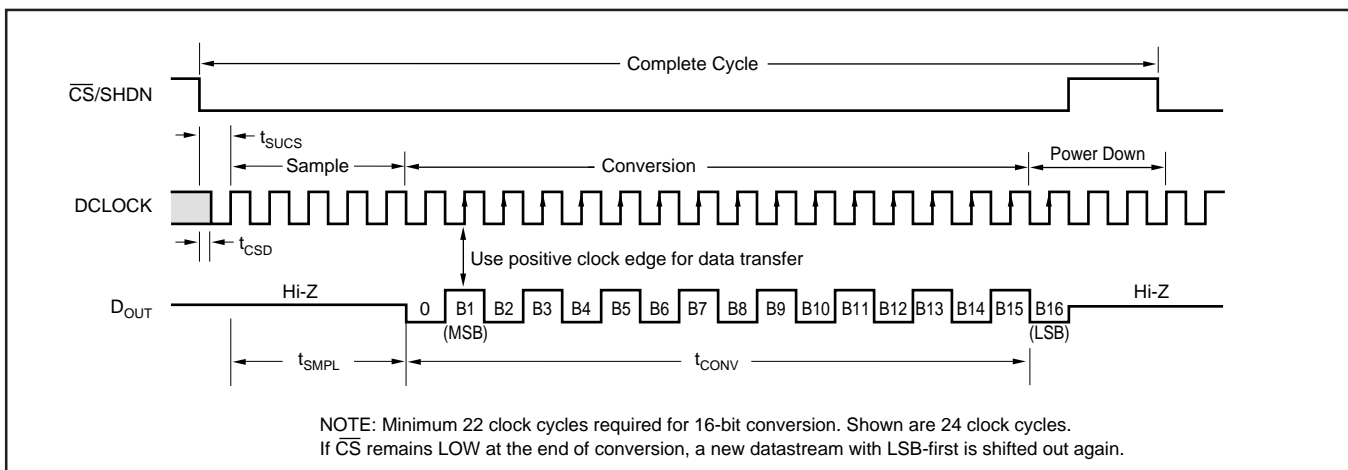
Complete Cycle

$\overline{CS}$/SHDN

$t_{SUCS}$

Sample

Conversion

Power Down

DCLOCK

$t_{CSD}$

Use positive clock edge for data transfer

$D_{OUT}$

Hi-Z

0 B1 (MSB) B2 B3 B4 B5 B6 B7 B8 B9 B10 B11 B12 B13 B14 B15 B16 (LSB)

Hi-Z

$t_{SMPL}$

$t_{CONV}$

NOTE: Minimum 22 clock cycles required for 16-bit conversion. Shown are 24 clock cycles.
If $\overline{CS}$ remains LOW at the end of conversion, a new datastream with LSB-first is shifted out again.